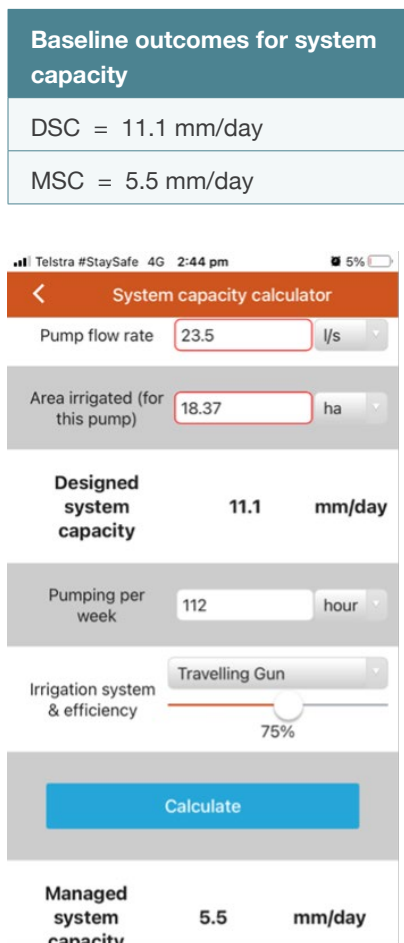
| Baseline outcomes for system capacity |
|---|
| DSC = 11.1 mm/day |
| MSC = 5.5 mm/day |

Telstra #StaySafe 4G 2:44 pm 5%

< System capacity calculator

Pump flow rate 23.5 l/s

Area irrigated (for this pump) 18.37 ha

Designed system capacity 11.1 mm/day

Pumping per week 112 hour

Irrigation system & efficiency Travelling Gun

75%

Calculate

Managed system capacity 5.5 mm/day